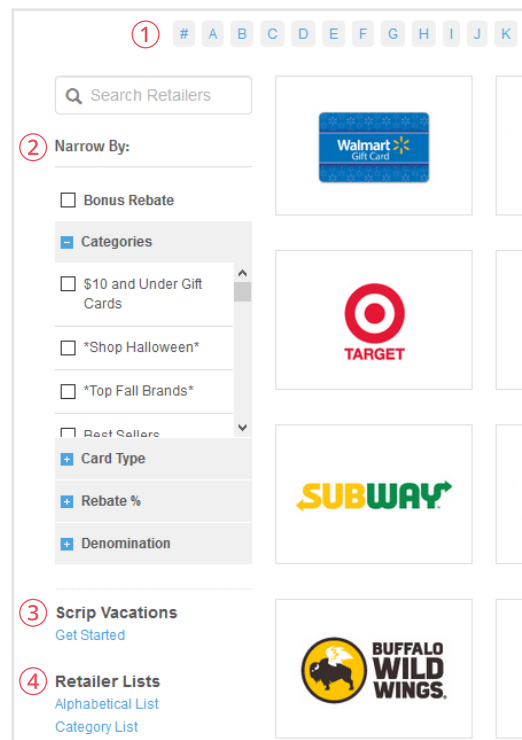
① # A B C D E F G H I J K

Search Retailers

② Narrow By:

Bonus Rebate

Categories

$10 and Under Gift Cards

*Shop Halloween*

*Top Fall Brands*

Best Sellers

Card Type

Rebate %

Denomination

③ Scrip Vacations
Get Started

④ Retailer Lists
Alphabetical List
Category List

Walmart Gift Card

TARGET

SUBWAY

BUFFALO WILD WINGS.